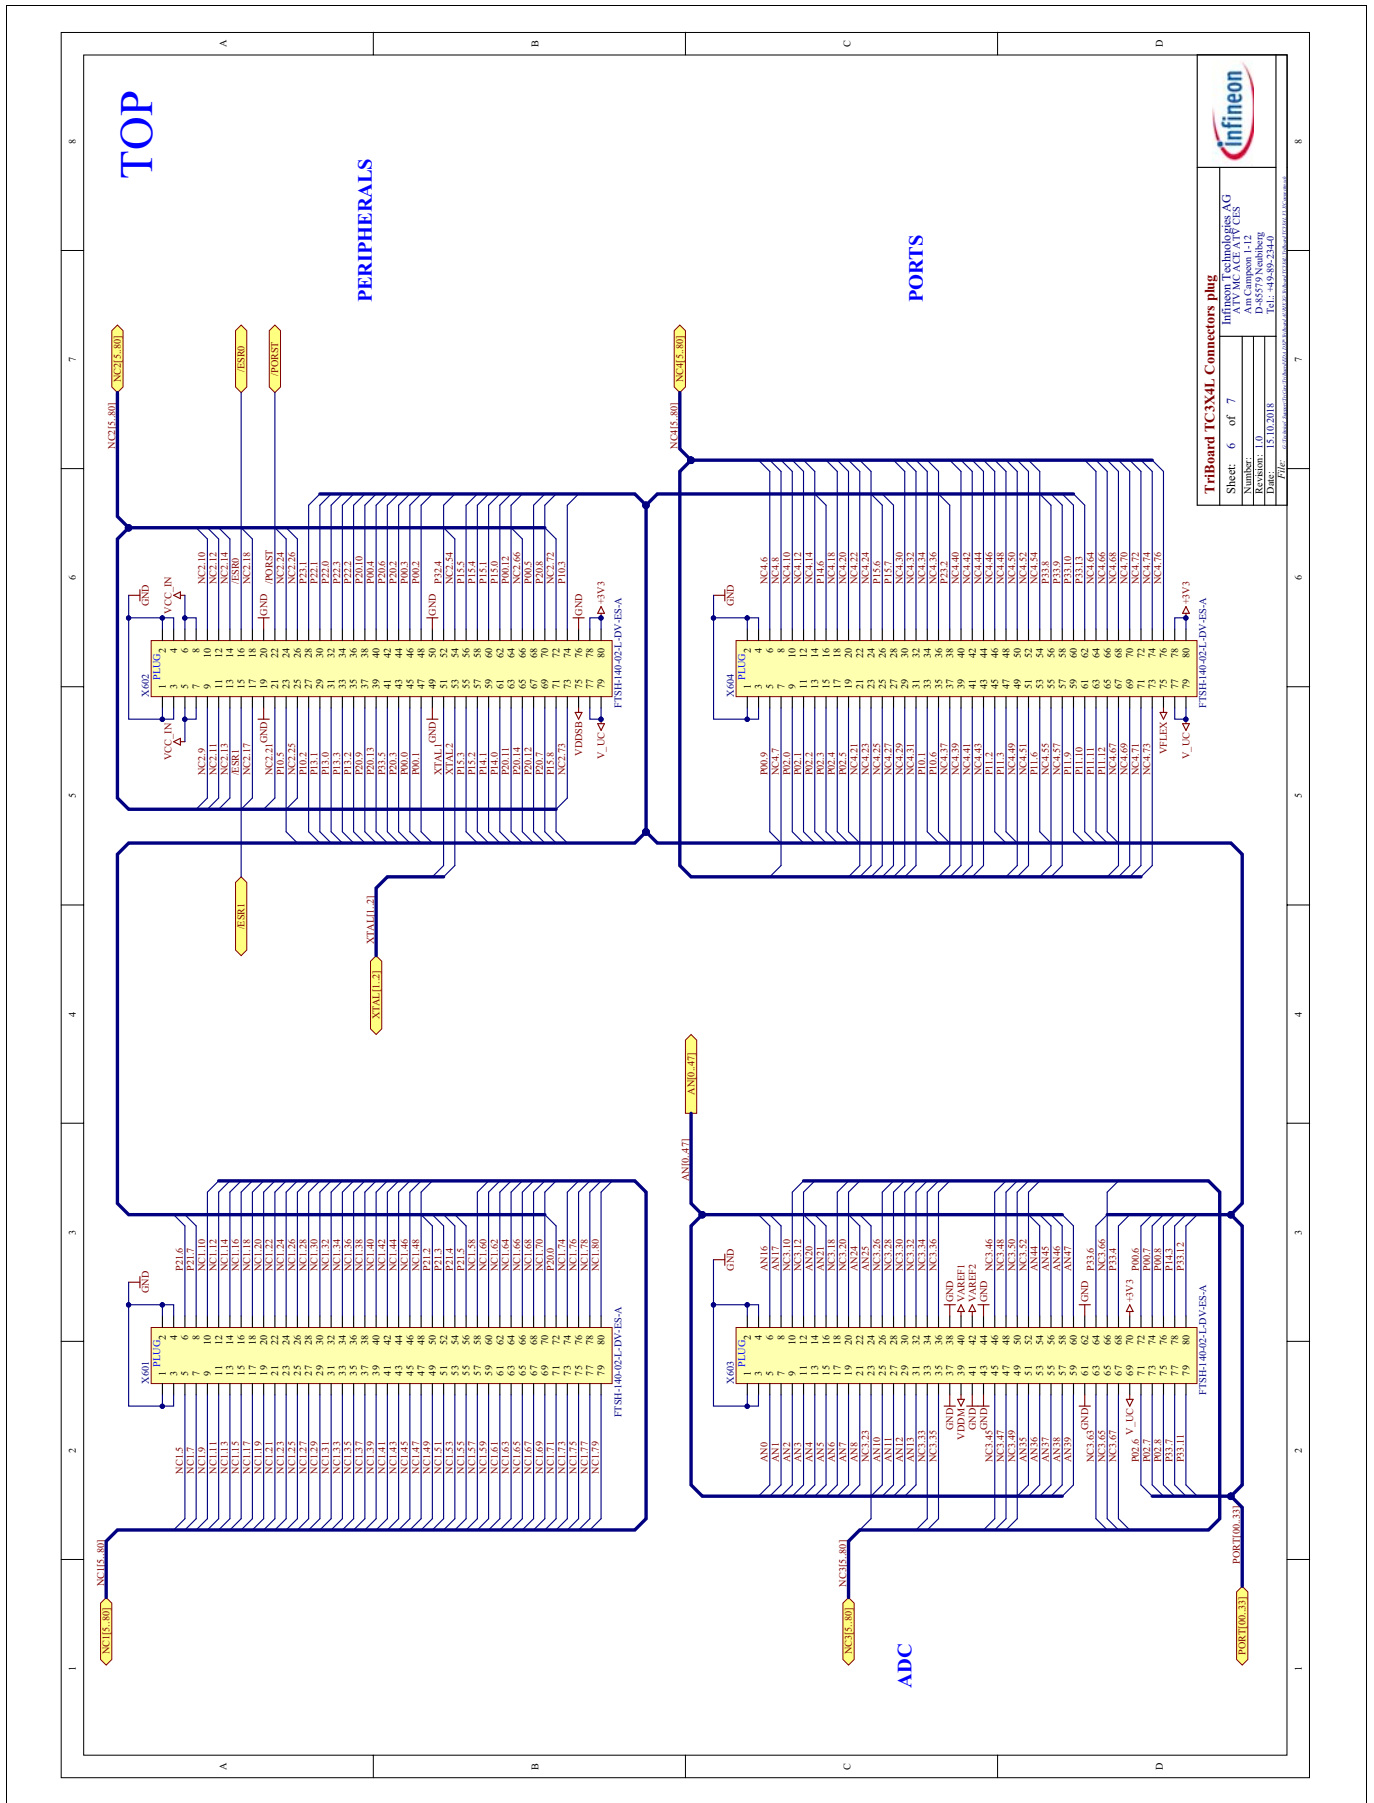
TOP

PERIPHERALS

PORTS

ADC

NC2[5..80]
/ESR0
/PORST
NC4[5..80]
/ESR1
XTAL[1..2]
AN[0..47]
NC1[5..80]
NC3[5..80]
PORT[00..33]

X602
PLUG
FTSH-140-02-L-DV-ES-A
VCC_IN
GND
NC2.9 NC2.10 NC2.11 NC2.12 NC2.13 NC2.14 /ESR1 /ESR0 NC2.17 NC2.18 GND GND NC2.21 PORST P10.5 NC2.24 NC2.25 NC2.26 P10.2 P23.1 P13.1 P22.1 P13.0 P22.0 P13.2 P22.3 P13.3 P22.2 P20.9 P20.10 P20.13 P00.4 P33.5 P20.6 P20.3 P20.2 P00.3 P00.1 P00.2 GND GND XTAL1 P32.4 XTAL2 NC2.54 P15.3 P15.5 P15.2 P15.4 P14.1 P15.1 P14.0 P15.0 P20.11 P00.12 P20.14 NC2.66 P20.12 P00.5 P20.7 P20.8 P15.8 NC2.72 NC2.73 P10.3 VDDSB GND V_UC +3V3

X604
PLUG
FTSH-140-02-L-DV-ES-A
GND
P00.9 NC4.6 NC4.7 NC4.8 P02.0 NC4.10 P02.1 NC4.12 P02.2 NC4.14 P02.3 P14.6 P02.4 NC4.18 P02.5 NC4.20 NC4.21 NC4.22 NC4.23 NC4.24 NC4.25 P15.6 NC4.27 P15.7 NC4.29 NC4.30 NC4.31 NC4.32 P10.1 NC4.34 P10.6 NC4.36 NC4.37 P23.2 NC4.39 NC4.40 NC4.41 NC4.42 NC4.43 NC4.44 P11.2 NC4.46 P11.3 NC4.48 NC4.49 NC4.50 NC4.51 NC4.52 NC4.55 NC4.54 NC4.57 P33.8 P11.9 P33.9 P11.10 P33.10 P11.11 P33.13 P11.12 NC4.64 NC4.67 NC4.66 NC4.69 NC4.68 NC4.71 NC4.70 NC4.73 NC4.72 NC4.74 VFLEX NC4.76 V_UC +3V3

X601
PLUG
FTSH-140-02-L-DV-ES-A
GND
NC1.5 P21.6 NC1.7 P21.7 NC1.9 NC1.10 NC1.11 NC1.12 NC1.13 NC1.14 NC1.15 NC1.16 NC1.17 NC1.18 NC1.19 NC1.20 NC1.21 NC1.22 NC1.23 NC1.24 NC1.25 NC1.26 NC1.27 NC1.28 NC1.29 NC1.30 NC1.31 NC1.32 NC1.33 NC1.34 NC1.35 NC1.36 NC1.37 NC1.38 NC1.39 NC1.40 NC1.41 NC1.42 NC1.43 NC1.44 NC1.45 NC1.46 NC1.47 NC1.48 NC1.49 P21.2 NC1.51 P21.3 NC1.53 P21.4 NC1.55 P21.5 NC1.57 NC1.58 NC1.59 NC1.60 NC1.61 NC1.62 NC1.63 NC1.64 NC1.65 NC1.66 NC1.67 NC1.68 NC1.69 NC1.70 NC1.71 P20.0 NC1.73 NC1.74 NC1.75 NC1.76 NC1.77 NC1.78 NC1.79 NC1.80

X603
PLUG
FTSH-140-02-L-DV-ES-A
GND
AN0 AN16 AN1 AN17 AN2 NC3.10 AN3 NC3.12 AN4 AN20 AN5 AN21 AN6 NC3.18 AN7 NC3.20 NC3.23 AN24 AN10 AN25 AN11 NC3.26 AN12 NC3.28 AN13 NC3.30 NC3.33 NC3.32 NC3.35 NC3.34 NC3.36 GND GND VDDM VAREF1 GND VAREF2 GND GND NC3.45 NC3.46 NC3.47 NC3.48 NC3.49 NC3.50 AN35 NC3.52 AN36 AN44 AN37 AN45 AN38 AN46 AN39 AN47 GND GND NC3.63 P33.6 NC3.65 NC3.66 NC3.67 P33.4 V_UC +3V3 P02.6 P00.6 P02.7 P00.7 P02.8 P00.8 P33.7 P14.3 P33.11 P33.12

TriBoard TC3X4L Connectors plug
Sheet: 6 of 7
Number:
Revision: 1.0
Date: 15.10.2018
File:
Infineon Technologies AG
ATV MC ACE ATV CES
Am Campeon 1-12
D-85579 Neubiberg
Tel.: +49-89-234-0
infineon

A B C D
1 2 3 4 5 6 7 8